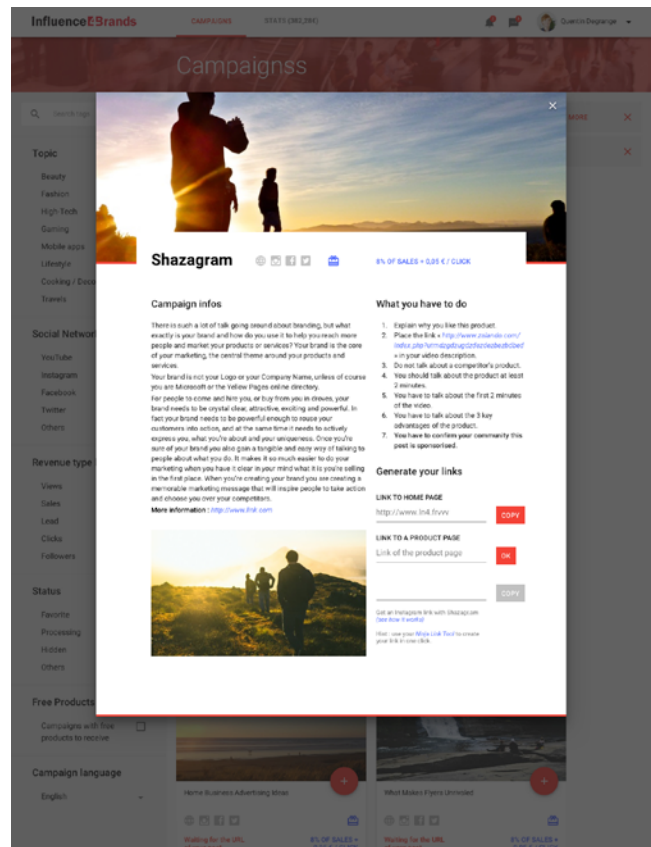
Influence4Brands CAMPAIGNS STATS (362,284) Quentin Degrange

Campaignss

Topic
Beauty
Fashion
High Tech
Gaming
Mobile apps
Lifestyle
Cooking / Deco
Travels

Social Network
YouTube
Instagram
Facebook
Twitter
Others

Revenue type
Views
Sales
Lead
Clicks
Followers

Status
Favorite
Processing
Hidden
Others

Free Products
Campaigns with free products to receive

Campaign language
English

Shazagram

8% OF SALES + 0,05 € / CLICK

Campaign infos

There is such a lot of talk going around about branding, but what exactly is your brand and how do you use it to help you reach more people and market your products or services? Your brand is the core of your marketing, the central theme around your products and services.

Your brand is not your Logo or your Company Name, unless of course you are Microsoft or the Yellow Pages online directory.

For people to come and hire you, or buy from you in droves, your brand needs to be crystal clear, attractive, exciting and powerful. In fact your brand needs to be powerful enough to rouse your customers into action, and at the same time it needs to actively express you, what you're about and your uniqueness. Once you're sure of your brand you also gain a tangible and easy way of talking to people about what you do. It makes it so much easier to do your marketing when you have it clear in your mind what it is you're selling in the first place. When you're creating your brand you are creating a memorable marketing message that will inspire people to take action and choose you over your competitors.

More information : http://www.link.com

What you have to do

1. Explain why you like this product.
2. Place the link « http://www.zalando.com/index.php?urmdgdzugdzifiezdezbezbdbed » in your video description.
3. Do not talk about a competitor's product.
4. You should talk about the product at least 2 minutes.
5. You have to talk about the first 2 minutes of the video.
6. You have to talk about the 3 key advantages of the product.
7. You have to confirm your community this post is sponsorised.

Generate your links

LINK TO HOME PAGE
http://www.in4.fr/vv COPY

LINK TO A PRODUCT PAGE
Link of the product page OK

COPY

Get an Instagram link with Shazagram (See how it works)

Hint : use your Ninja Link Tool to create your link in one click

Home Business Advertising Ideas
Waiting for the URL 8% OF SALES +

What Makes Flyers Unrivaled
Waiting for the URL 8% OF SALES +